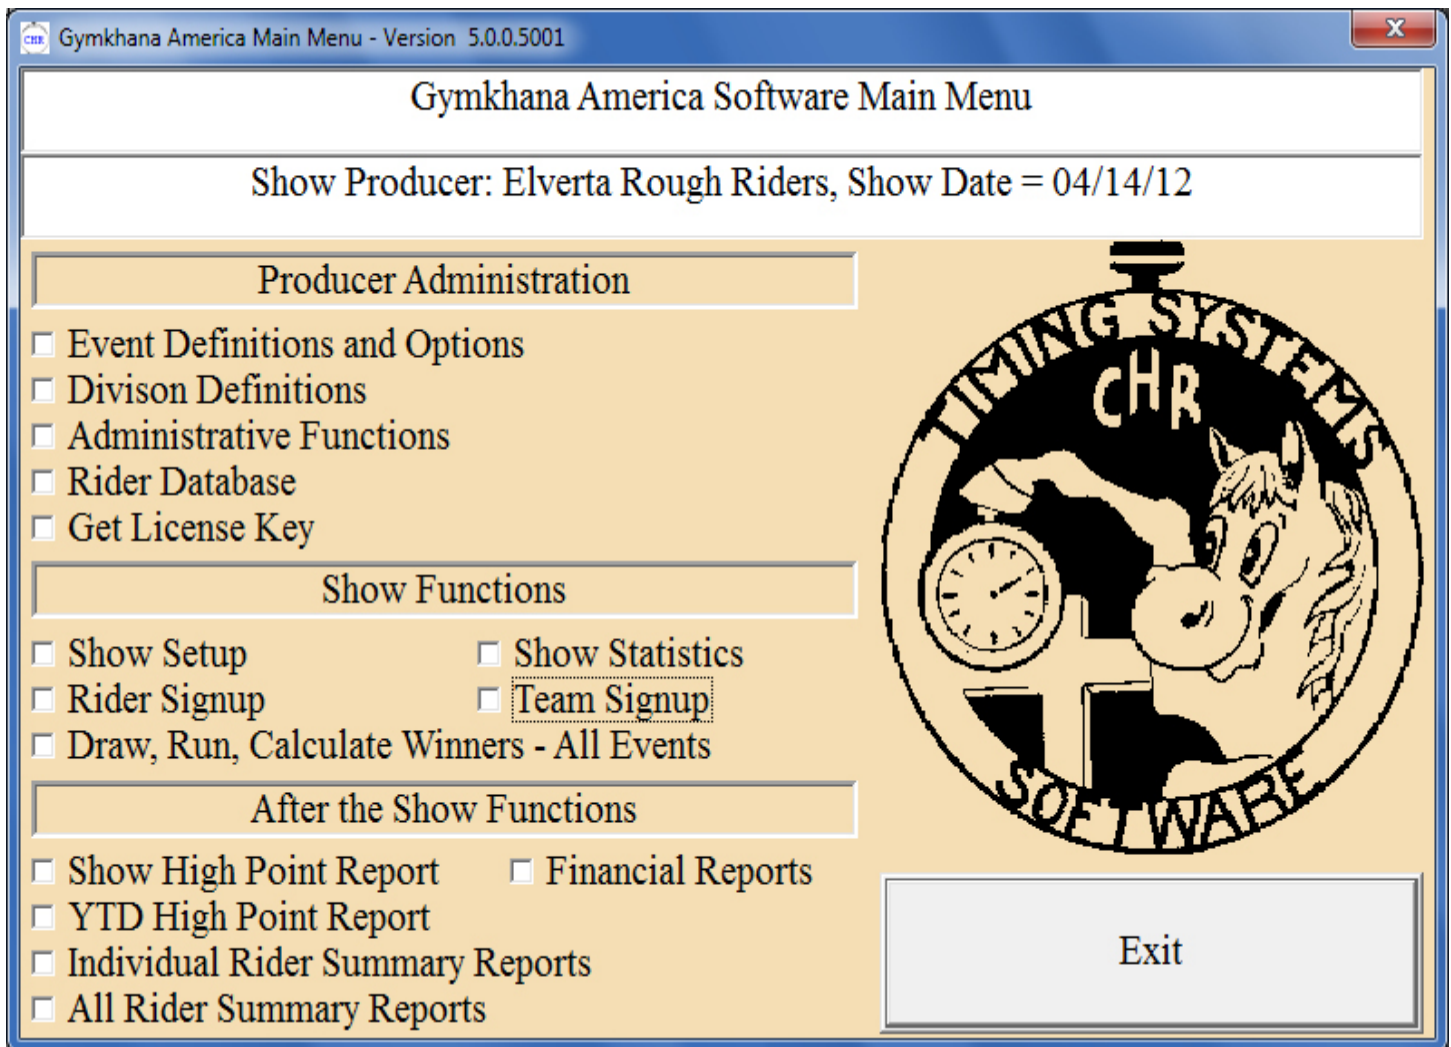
Gymkhana America Main Menu - Version 5.0.0.5001

Gymkhana America Software Main Menu

Show Producer: Elverta Rough Riders, Show Date = 04/14/12

Producer Administration

Event Definitions and Options
Divison Definitions
Administrative Functions
Rider Database
Get License Key

Show Functions

Show Setup
Show Statistics
Rider Signup
Team Signup
Draw, Run, Calculate Winners - All Events

After the Show Functions

Show High Point Report
Financial Reports
YTD High Point Report
Individual Rider Summary Reports
All Rider Summary Reports

TIMING SYSTEMS
CHR
SOFTWARE

Exit